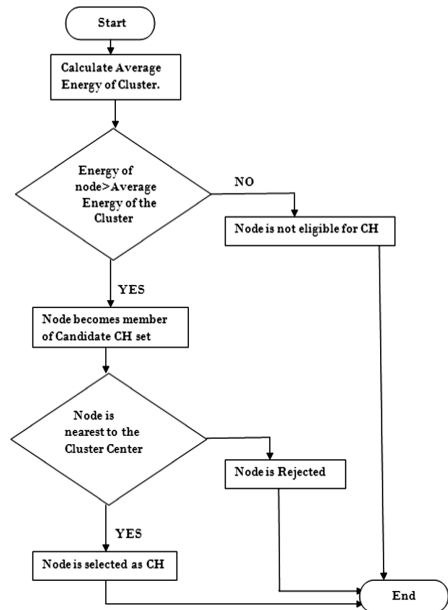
Start

Calculate Average Energy of Cluster.

Energy of node>Average Energy of the Cluster

NO

Node is not eligible for CH

YES

Node becomes member of Candidate CH set

Node is nearest to the Cluster Center

Node is Rejected

YES

Node is selected as CH

End